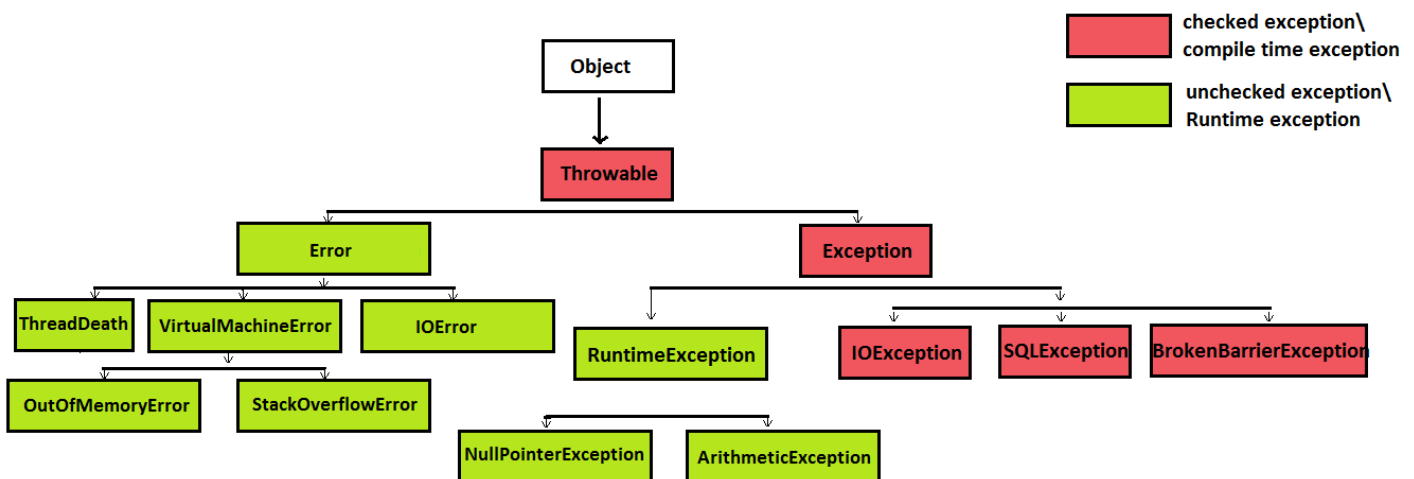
checked exception\ compile time exception

unchecked exception\ Runtime exception

Object

Throwable

Error

Exception

ThreadDeath

VirtualMachineError

IOError

RuntimeException

IOException

SQLException

BrokenBarrierException

OutOfMemoryError

StackOverflowError

NullPointerException

ArithmeticException